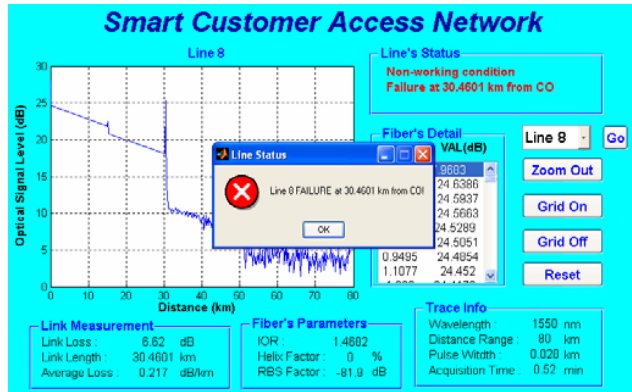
Smart Customer Access Network

Line 8

Optical Signal Level (dB)

30
25
20
15
10
5
0

0 10 20 30 40 50 60 70 80

Distance (km)

Line's Status

Non-working condition
Failure at 30.4601 km from CO

Fiber's Detail

VAL(dB)

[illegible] .9603
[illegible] 24.6386
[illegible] 24.5937
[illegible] 24.5663
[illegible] 24.5289
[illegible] 24.5051
0.9495 24.4854
1.1077 24.452

Line 8

Go

Zoom Out

Grid On

Grid Off

Reset

Line Status

Line 8 FAILURE at 30.4601 km from CO!

OK

Link Measurement

Link Loss : 6.62 dB
Link Length : 30.4601 km
Average Loss : 0.217 dB/km

Fiber's Parameters

IOR : 1.4682
Helix Factor : 0 %
RBS Factor : -81.9 dB

Trace Info

Wavelength : 1550 nm
Distance Range : 80 km
Pulse Witdth : 0.020 km
Acquisition Time : 0.52 min